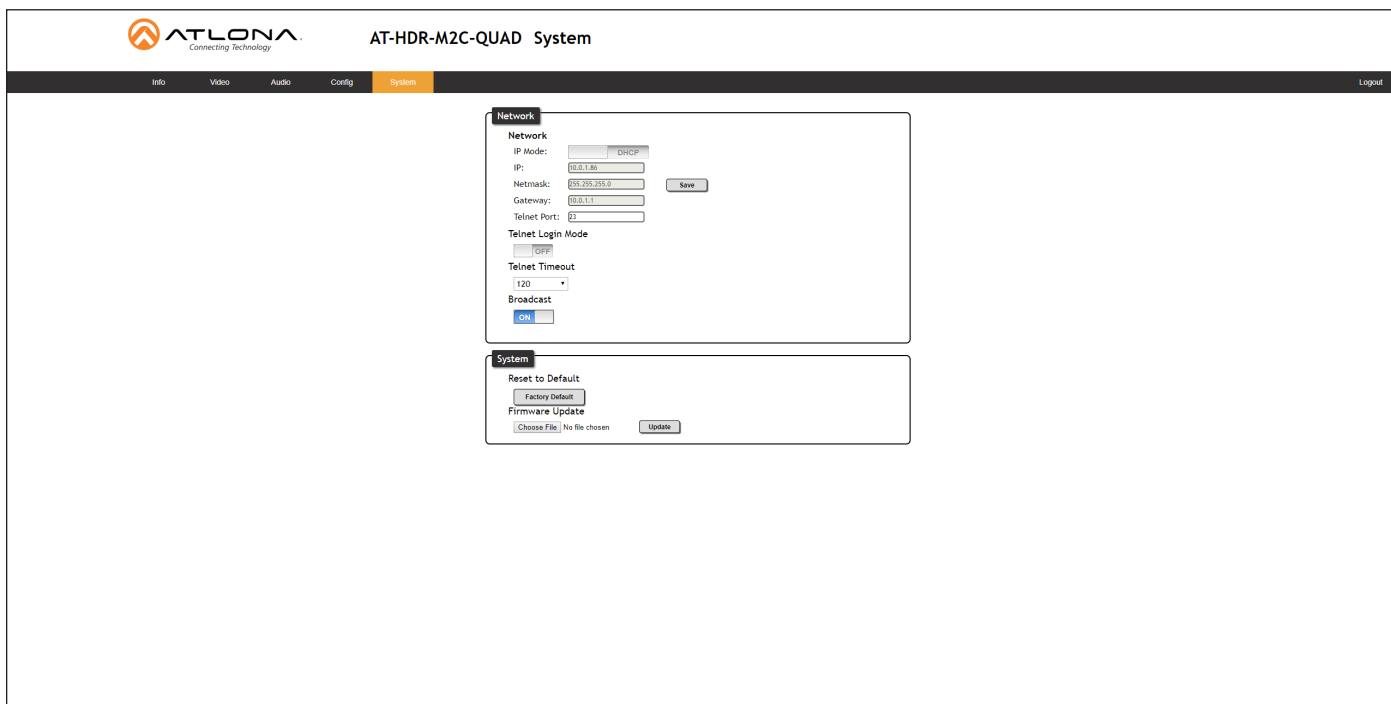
ATLONA
Connecting Technology

AT-HDR-M2C-QUAD System

Info Video Audio Config System Logout

Network

Network
IP Mode: DHCP
IP: 10.0.1.86
Netmask: 255.255.255.0 Save
Gateway: 10.0.1.1
Telnet Port: 23

Telnet Login Mode
OFF

Telnet Timeout
120

Broadcast
ON

System

Reset to Default
Factory Default

Firmware Update
Choose File No file chosen Update